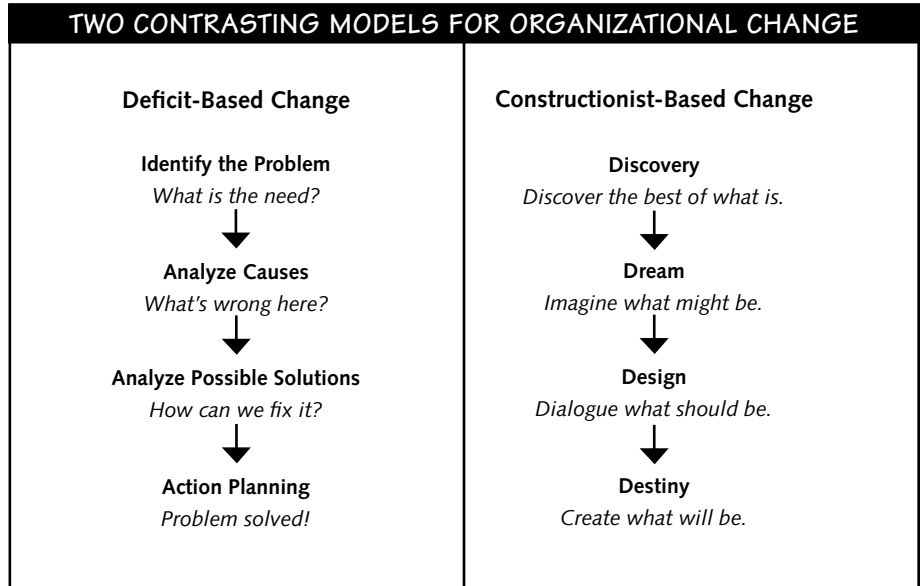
TWO CONTRASTING MODELS FOR ORGANIZATIONAL CHANGE

Deficit-Based Change

Identify the Problem
What is the need?

Analyze Causes
What's wrong here?

Analyze Possible Solutions
How can we fix it?

Action Planning
Problem solved!

Constructionist-Based Change

Discovery
Discover the best of what is.

Dream
Imagine what might be.

Design
Dialogue what should be.

Destiny
Create what will be.